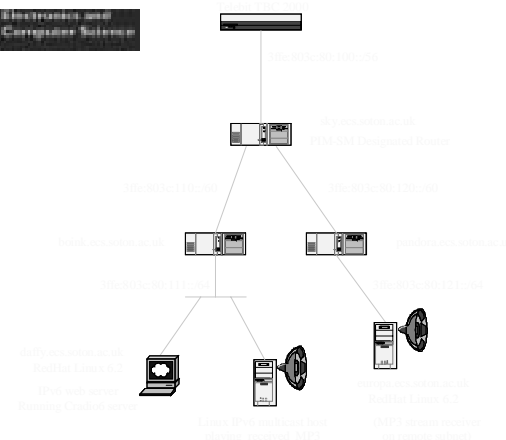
Electronics and Computer Science

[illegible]

3ffe:8050:201:1000::/56

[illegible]
PIM SM Designated Router

3ffe:8050:201:1100::/60

3ffe:8050:201:1200::/60

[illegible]

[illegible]

3ffe:8050:201:1111::/64

3ffe:8050:201:1211::/64

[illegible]
RedHat Linux 6.2
IPv6 web server
Running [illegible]

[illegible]
RedHat Linux 6.2
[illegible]

Linux IPv6 multicast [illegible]
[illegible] MP3